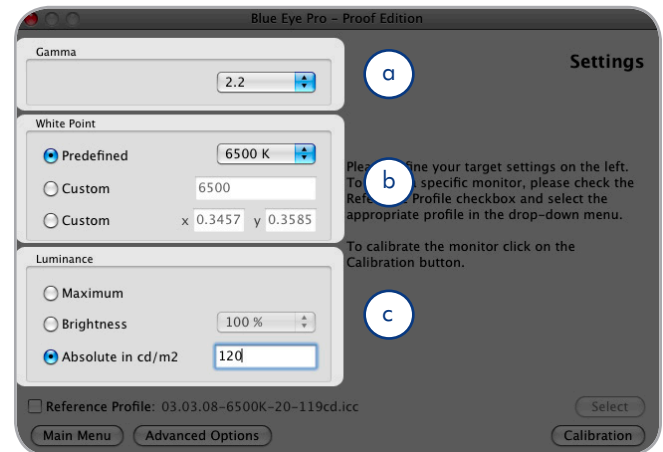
Blue Eye Pro - Proof Edition

Gamma

2.2

a

Settings

White Point

Predefined

6500 K

Custom

6500

Custom

x 0.3457 y 0.3585

b

Plea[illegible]fine your target settings on the left. To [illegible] specific monitor, please check the Refe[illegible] Profile checkbox and select the appropriate profile in the drop-down menu.

To calibrate the monitor click on the Calibration button.

Luminance

Maximum

Brightness

100 %

c

Absolute in cd/m2

120

Reference Profile: 03.03.08-6500K-20-119cd.icc

Select

Main Menu

Advanced Options

Calibration